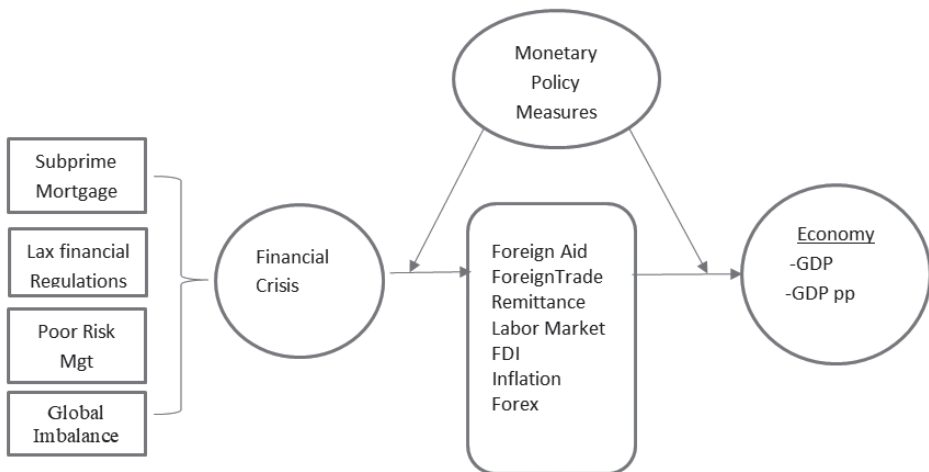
Monetary Policy Measures

Subprime Mortgage

Lax financial Regulations

Poor Risk Mgt

Global Imbalance

Financial Crisis

Foreign Aid
ForeignTrade
Remittance
Labor Market
FDI
Inflation
Forex

Economy
-GDP
-GDP pp